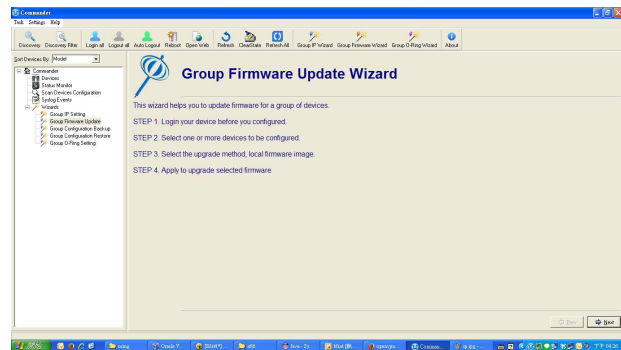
Commander
Task Settings Help
Discovery Discovery Filter Login all Logout all Auto Logout Reboot Open Web Refresh ClearState Refresh All Group IP Wizard Group Firmware Wizard Group O-Ring Wizard About
Sort Devices By: Model
Commander
Devices
Status Monitor
Scan Devices Configuration
Syslog Events
Wizards
Group IP Setting
Group Firmware Update
Group Configuration Backup
Group Configuration Restore
Group O-Ring Setting

Group Firmware Update Wizard

This wizard helps you to update firmware for a group of devices.

STEP 1. Login your device before you configured.

STEP 2. Select one or more devices to be configured.

STEP 3. Select the upgrade method, local firmware image.

STEP 4. Apply to upgrade selected firmware

Prev Next

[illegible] song Oracle V... [Glitch*] util Java - Ec... Mail [M... openvpn... Commo... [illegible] 04:26